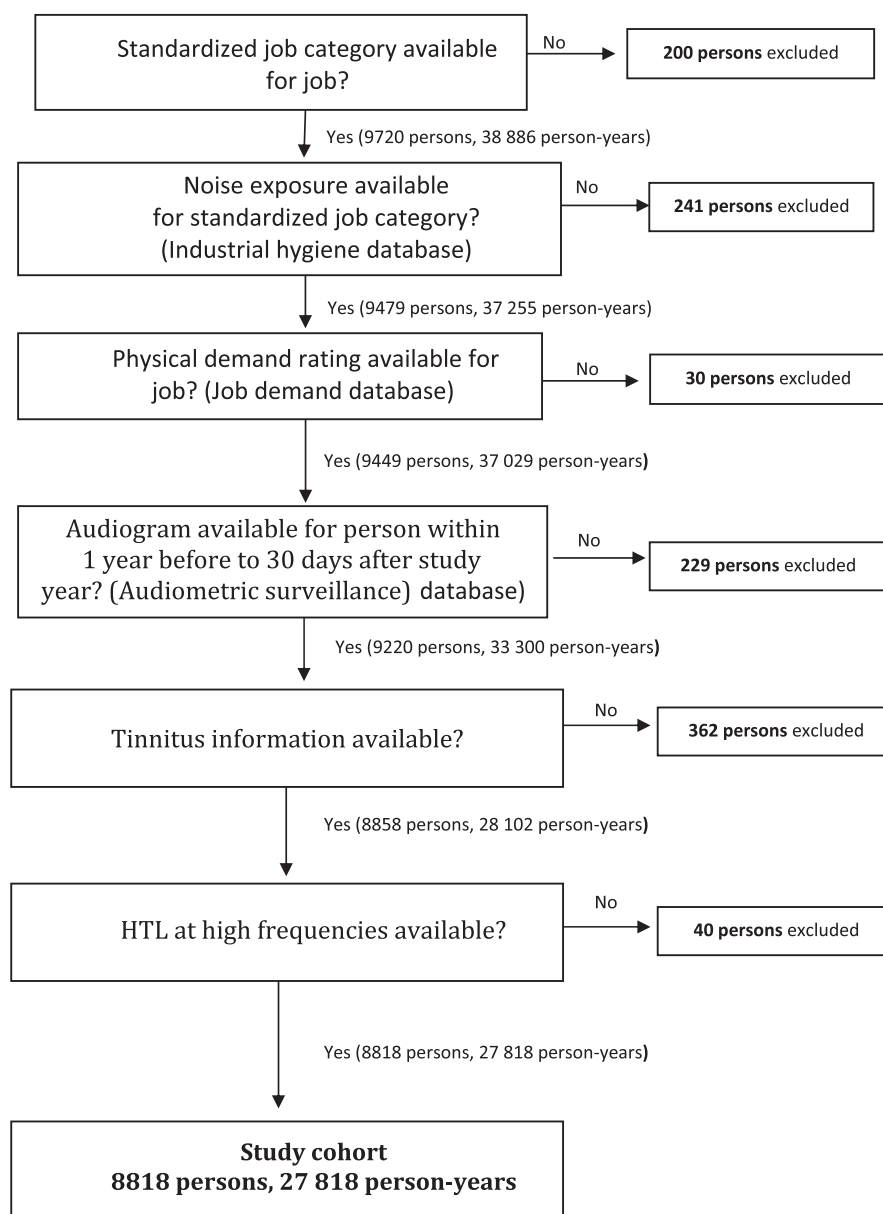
Standardized job category available for job?

No

**200 persons** excluded

Yes (9720 persons, 38 886 person-years)

Noise exposure available for standardized job category? (Industrial hygiene database)

No

**241 persons** excluded

Yes (9479 persons, 37 255 person-years)

Physical demand rating available for job? (Job demand database)

No

**30 persons** excluded

Yes (9449 persons, 37 029 person-years**)**

Audiogram available for person within 1 year before to 30 days after study year? (Audiometric surveillance) database)

No

**229 persons** excluded

Yes (9220 persons, 33 300 person-years**)**

Tinnitus information available?

No

**362 persons** excluded

Yes (8858 persons, 28 102 person-years**)**

HTL at high frequencies available?

No

**40 persons** excluded

Yes (8818 persons, 27 818 person-years**)**

**Study cohort**
**8818 persons, 27 818 person-years**